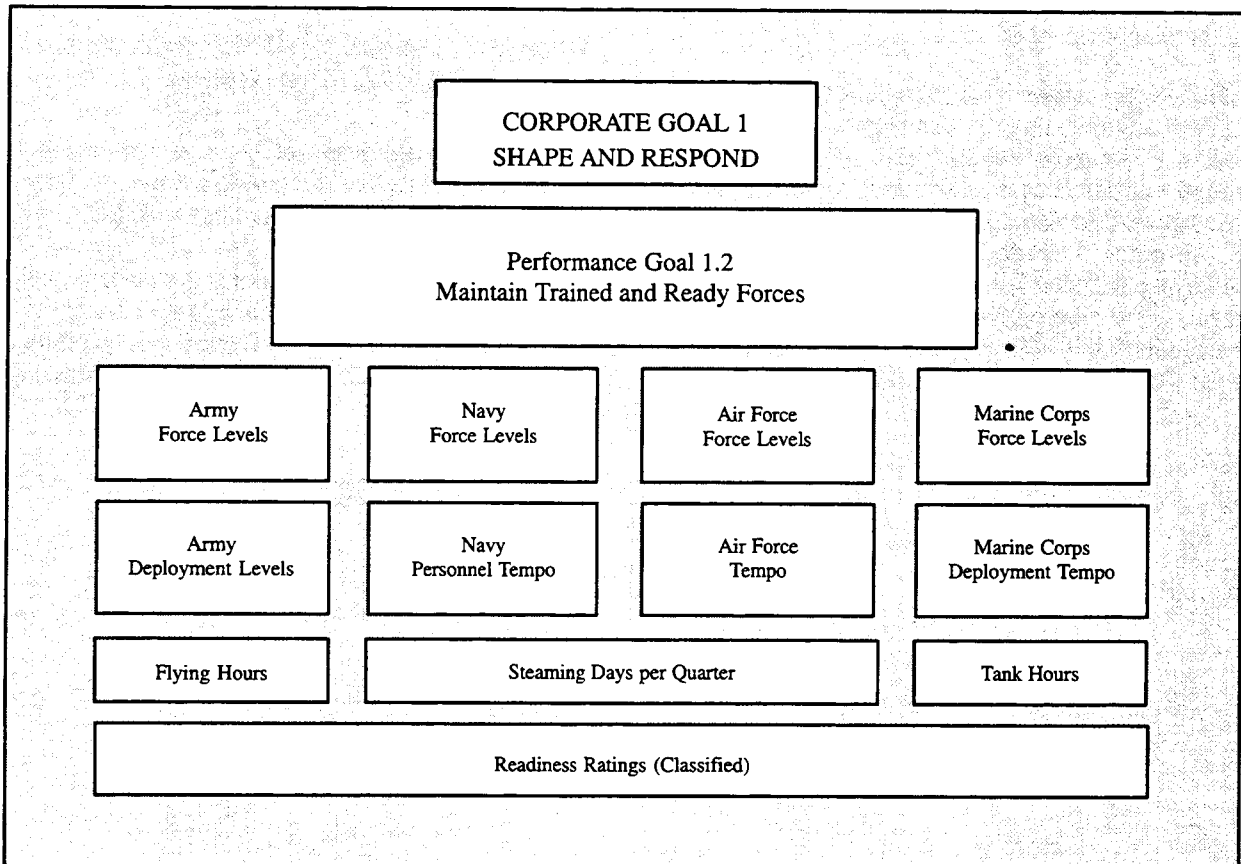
CORPORATE GOAL 1
SHAPE AND RESPOND

Performance Goal 1.2
Maintain Trained and Ready Forces

Army
Force Levels

Navy
Force Levels

Air Force
Force Levels

Marine Corps
Force Levels

Army
Deployment Levels

Navy
Personnel Tempo

Air Force
Tempo

Marine Corps
Deployment Tempo

Flying Hours

Steaming Days per Quarter

Tank Hours

Readiness Ratings (Classified)